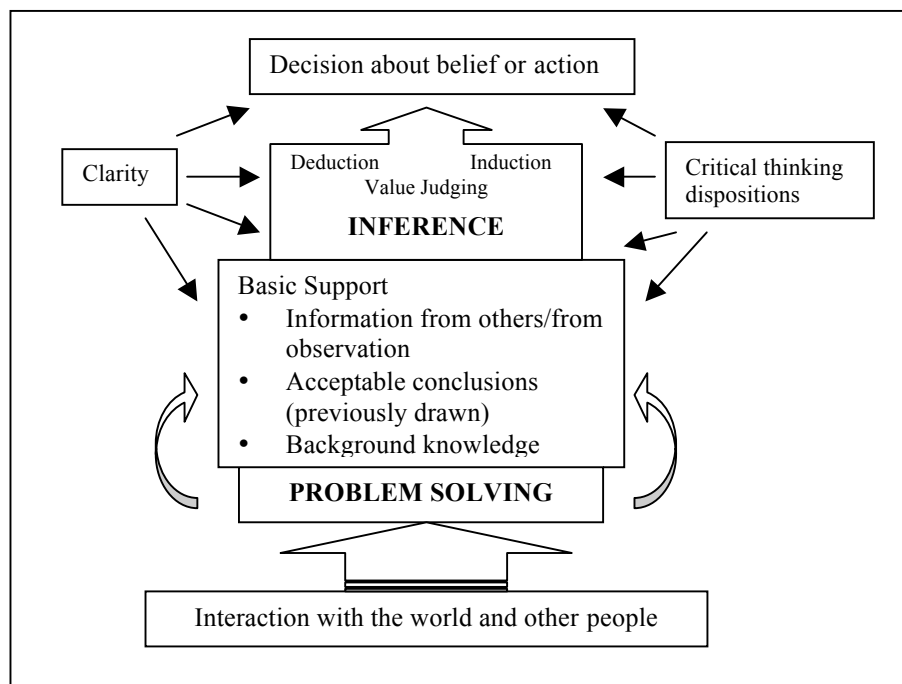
Decision about belief or action

Clarity

Deduction Induction
Value Judging

INFERENCE

Critical thinking dispositions

Basic Support
- Information from others/from observation
- Acceptable conclusions (previously drawn)
- Background knowledge

PROBLEM SOLVING

Interaction with the world and other people